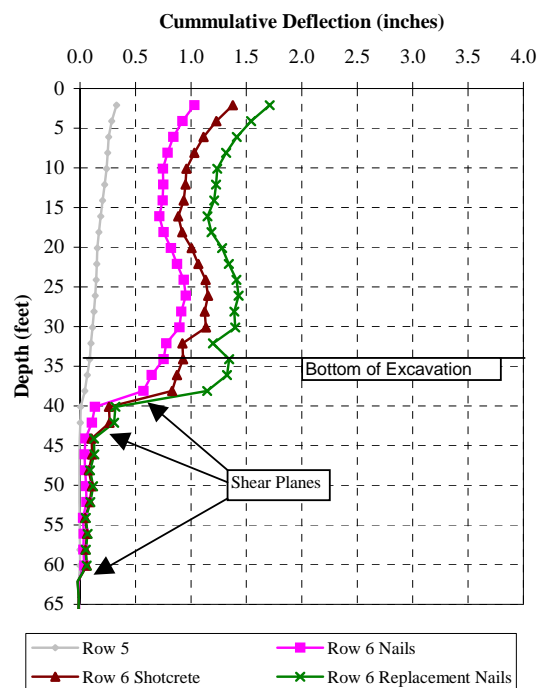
Cummulative Deflection (inches)

0.0 0.5 1.0 1.5 2.0 2.5 3.0 3.5 4.0

0
5
10
15
20
25
30
35
40
45
50
55
60
65

Depth (feet)

Bottom of Excavation

Shear Planes

Row 5
Row 6 Nails
Row 6 Shotcrete
Row 6 Replacement Nails